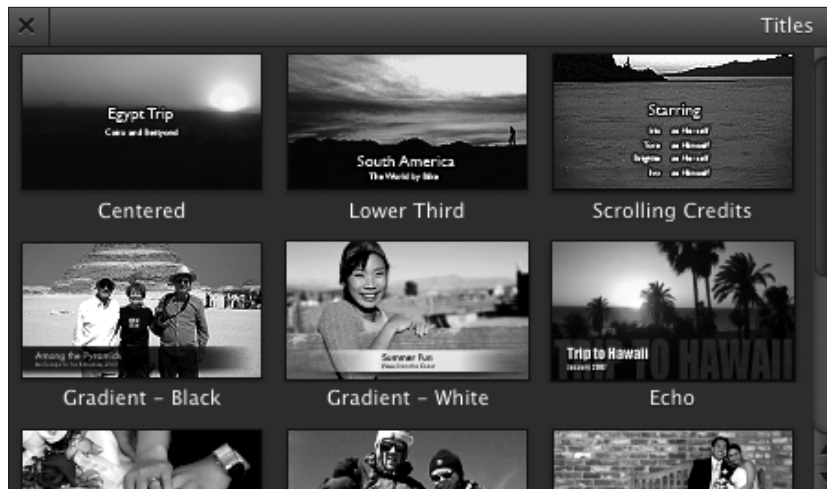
Titles

Egypt Trip
Cairo and Beyond

Centered

South America
The World by Bike

Lower Third

Starring
Iris as Herself
Tom as Himself
Brighton as Himself
Ivo as Himself

Scrolling Credits

Among the Pyramids
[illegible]

Gradient - Black

Summer Fun
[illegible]

Gradient - White

TRIP TO HAWAII
Trip to Hawaii
January 2007

Echo